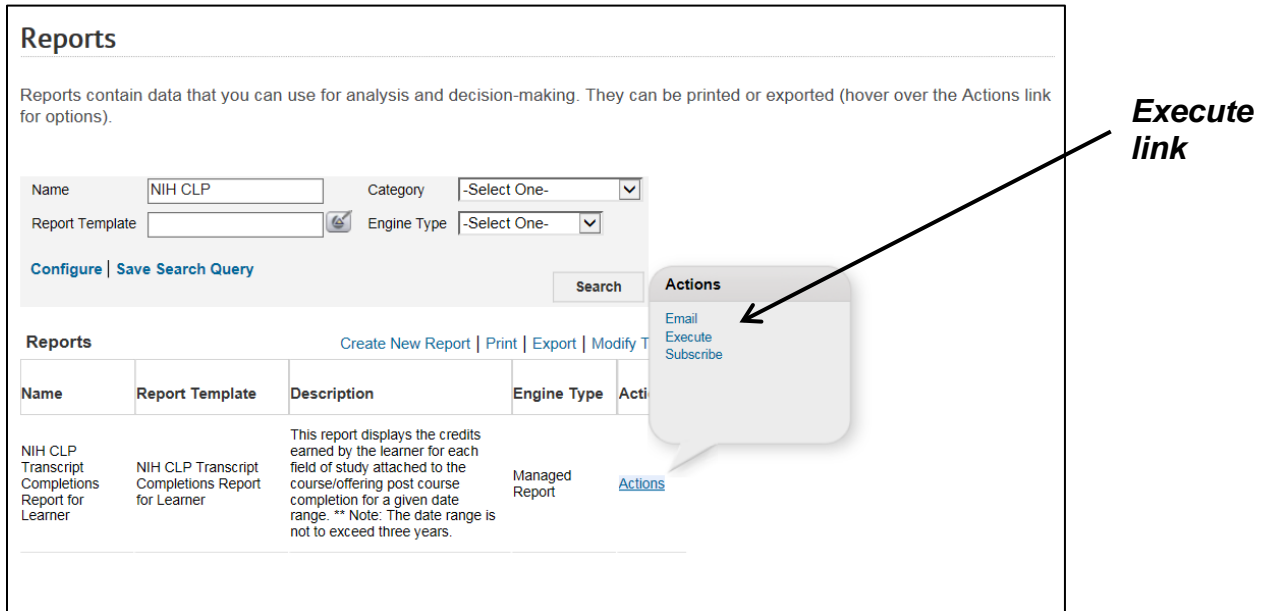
Reports

Reports contain data that you can use for analysis and decision-making. They can be printed or exported (hover over the Actions link for options).

Execute link

Name NIH CLP
Category -Select One-
Report Template
Engine Type -Select One-

Configure | Save Search Query

Search

Actions
Email
Execute
Subscribe

Reports
Create New Report | Print | Export | Modify T

| Name | Report Template | Description | Engine Type | Actio |
|---|---|---|---|---|
| NIH CLP Transcript Completions Report for Learner | NIH CLP Transcript Completions Report for Learner | This report displays the credits earned by the learner for each field of study attached to the course/offering post course completion for a given date range. ** Note: The date range is not to exceed three years. | Managed Report | Actions |